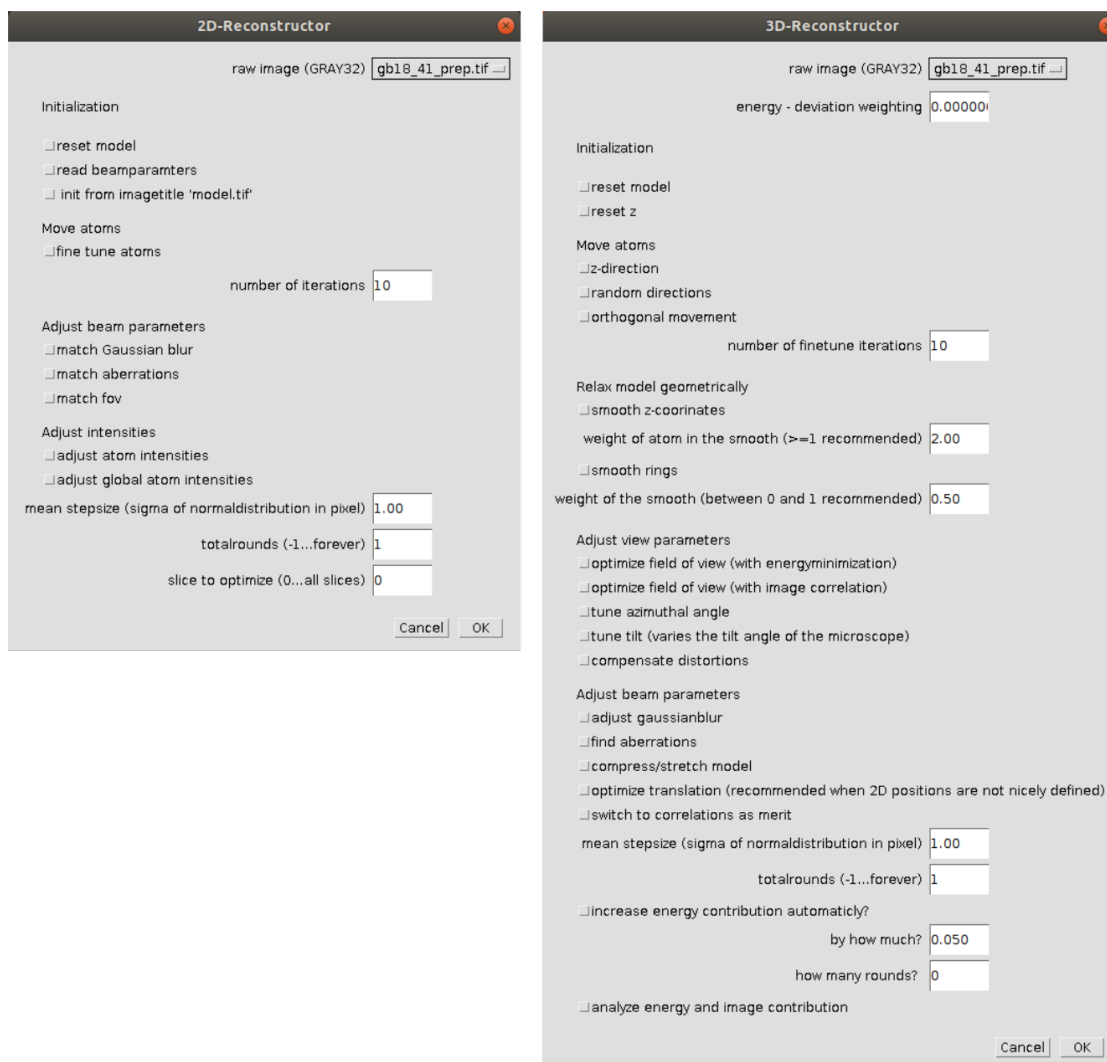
2D-Reconstructor

raw image (GRAY32) gb18_41_prep.tif

Initialization

reset model

read beamparamters

init from imagetitle 'model.tif'

Move atoms

fine tune atoms

number of iterations 10

Adjust beam parameters

match Gaussian blur

match aberrations

match fov

Adjust intensities

adjust atom intensities

adjust global atom intensities

mean stepsize (sigma of normaldistribution in pixel) 1.00

totalrounds (-1...forever) 1

slice to optimize (0...all slices) 0

Cancel OK

3D-Reconstructor

raw image (GRAY32) gb18_41_prep.tif

energy - deviation weighting 0.00000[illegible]

Initialization

reset model

reset z

Move atoms

z-direction

random directions

orthogonal movement

number of finetune iterations 10

Relax model geometrically

smooth z-coorinates

weight of atom in the smooth (>=1 recommended) 2.00

smooth rings

weight of the smooth (between 0 and 1 recommended) 0.50

Adjust view parameters

optimize field of view (with energyminimization)

optimize field of view (with image correlation)

tune azimuthal angle

tune tilt (varies the tilt angle of the microscope)

compensate distortions

Adjust beam parameters

adjust gaussianblur

find aberrations

compress/stretch model

optimize translation (recommended when 2D positions are not nicely defined)

switch to correlations as merit

mean stepsize (sigma of normaldistribution in pixel) 1.00

totalrounds (-1...forever) 1

increase energy contribution automaticly?

by how much? 0.050

how many rounds? 0

analyze energy and image contribution

Cancel OK